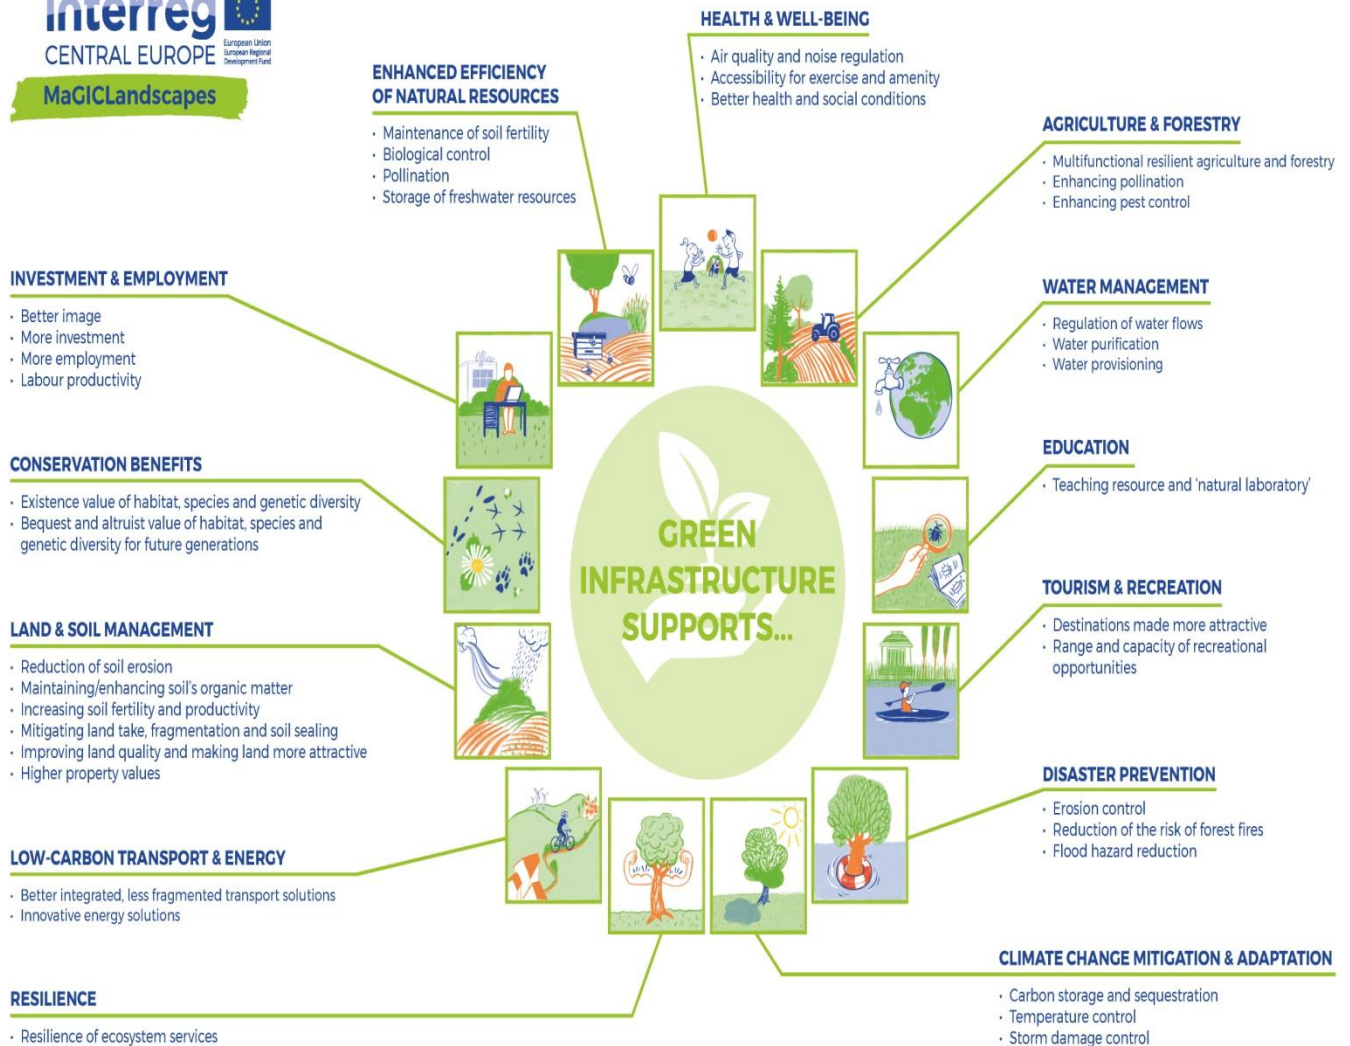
Interreg
CENTRAL EUROPE
European Union
European Regional Development Fund
MaGICLandscapes

HEALTH & WELL-BEING
· Air quality and noise regulation
· Accessibility for exercise and amenity
· Better health and social conditions

ENHANCED EFFICIENCY OF NATURAL RESOURCES
· Maintenance of soil fertility
· Biological control
· Pollination
· Storage of freshwater resources

AGRICULTURE & FORESTRY
· Multifunctional resilient agriculture and forestry
· Enhancing pollination
· Enhancing pest control

INVESTMENT & EMPLOYMENT
· Better image
· More investment
· More employment
· Labour productivity

WATER MANAGEMENT
· Regulation of water flows
· Water purification
· Water provisioning

EDUCATION
· Teaching resource and 'natural laboratory'

CONSERVATION BENEFITS
· Existence value of habitat, species and genetic diversity
· Bequest and altruist value of habitat, species and genetic diversity for future generations

GREEN INFRASTRUCTURE SUPPORTS...

TOURISM & RECREATION
· Destinations made more attractive
· Range and capacity of recreational opportunities

LAND & SOIL MANAGEMENT
· Reduction of soil erosion
· Maintaining/enhancing soil's organic matter
· Increasing soil fertility and productivity
· Mitigating land take, fragmentation and soil sealing
· Improving land quality and making land more attractive
· Higher property values

DISASTER PREVENTION
· Erosion control
· Reduction of the risk of forest fires
· Flood hazard reduction

LOW-CARBON TRANSPORT & ENERGY
· Better integrated, less fragmented transport solutions
· Innovative energy solutions

CLIMATE CHANGE MITIGATION & ADAPTATION
· Carbon storage and sequestration
· Temperature control
· Storm damage control

RESILIENCE
· Resilience of ecosystem services